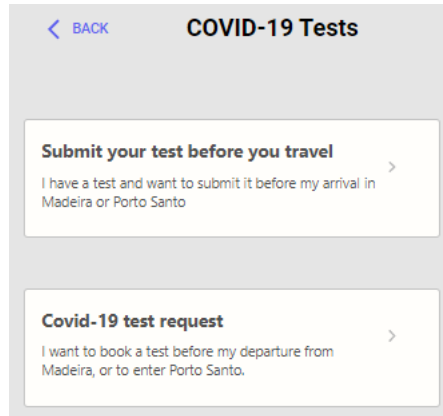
< BACK COVID-19 Tests

Submit your test before you travel
I have a test and want to submit it before my arrival in Madeira or Porto Santo
>

Covid-19 test request
I want to book a test before my departure from Madeira, or to enter Porto Santo.
>